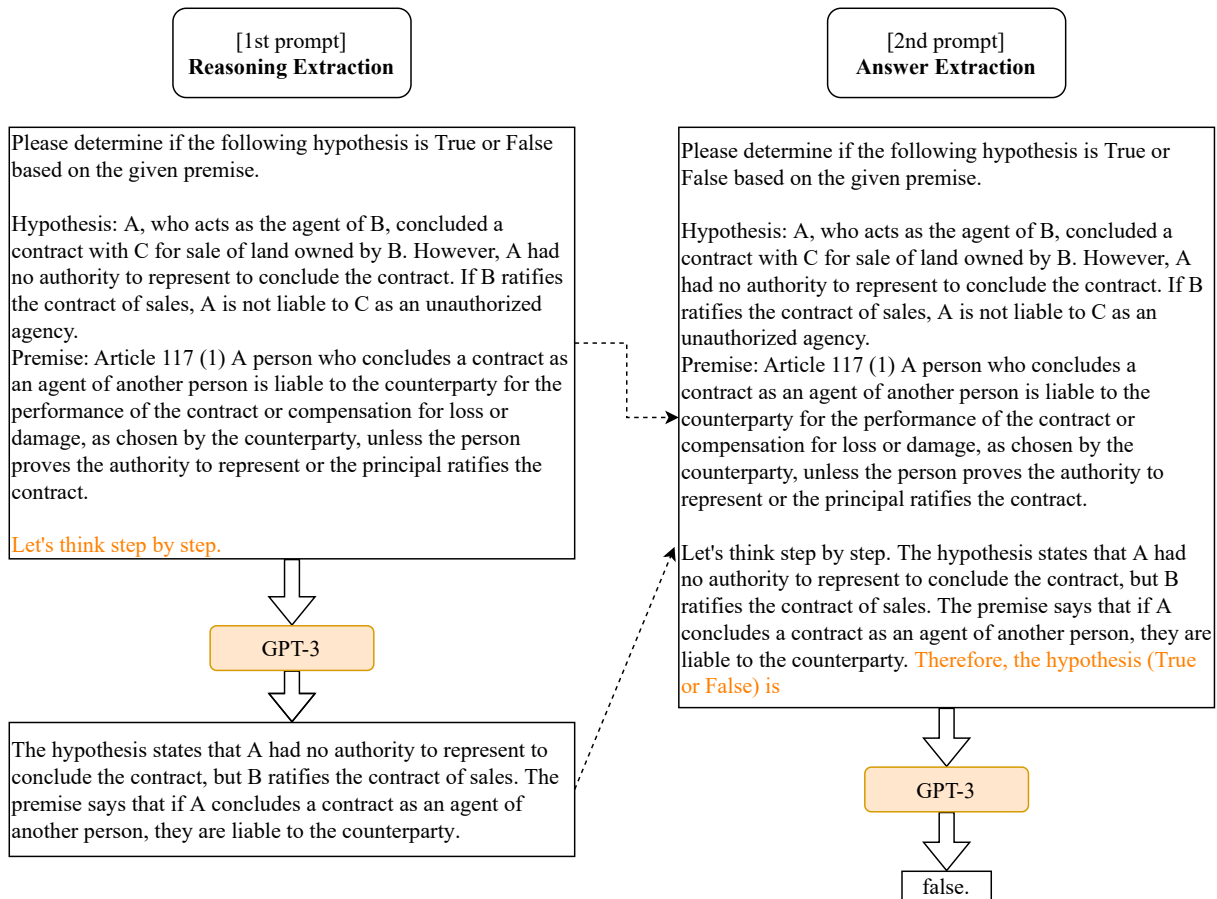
[1st prompt]
**Reasoning Extraction**

Please determine if the following hypothesis is True or False based on the given premise.

Hypothesis: A, who acts as the agent of B, concluded a contract with C for sale of land owned by B. However, A had no authority to represent to conclude the contract. If B ratifies the contract of sales, A is not liable to C as an unauthorized agency.
Premise: Article 117 (1) A person who concludes a contract as an agent of another person is liable to the counterparty for the performance of the contract or compensation for loss or damage, as chosen by the counterparty, unless the person proves the authority to represent or the principal ratifies the contract.

Let's think step by step.

GPT-3

The hypothesis states that A had no authority to represent to conclude the contract, but B ratifies the contract of sales. The premise says that if A concludes a contract as an agent of another person, they are liable to the counterparty.

[2nd prompt]
**Answer Extraction**

Please determine if the following hypothesis is True or False based on the given premise.

Hypothesis: A, who acts as the agent of B, concluded a contract with C for sale of land owned by B. However, A had no authority to represent to conclude the contract. If B ratifies the contract of sales, A is not liable to C as an unauthorized agency.
Premise: Article 117 (1) A person who concludes a contract as an agent of another person is liable to the counterparty for the performance of the contract or compensation for loss or damage, as chosen by the counterparty, unless the person proves the authority to represent or the principal ratifies the contract.

Let's think step by step. The hypothesis states that A had no authority to represent to conclude the contract, but B ratifies the contract of sales. The premise says that if A concludes a contract as an agent of another person, they are liable to the counterparty. Therefore, the hypothesis (True or False) is

GPT-3

false.